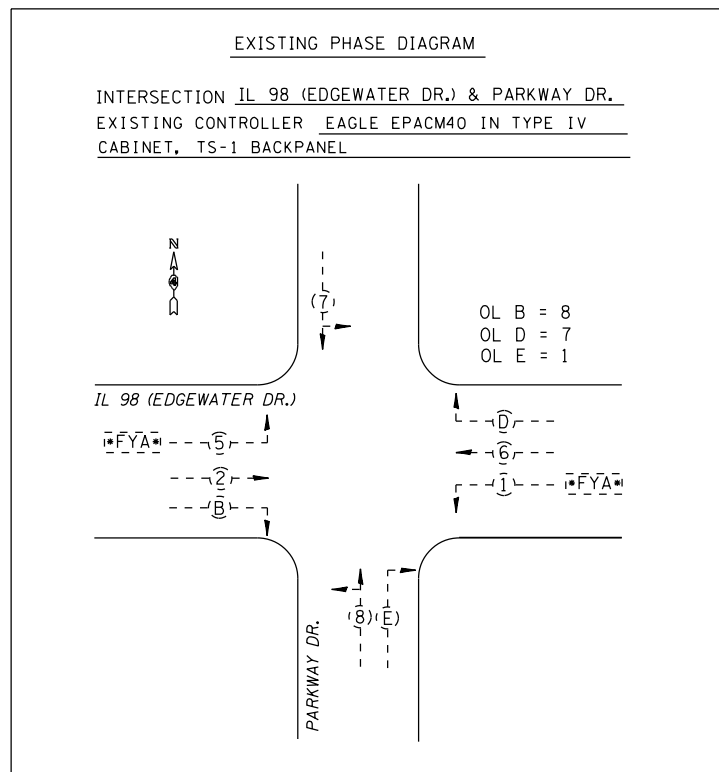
EXISTING PHASE DIAGRAM

INTERSECTION IL 98 (EDGEWATER DR.) & PARKWAY DR.
EXISTING CONTROLLER EAGLE EPACM40 IN TYPE IV
CABINET, TS-1 BACKPANEL

N

7

OL B = 8
OL D = 7
OL E = 1

IL 98 (EDGEWATER DR.)

*FYA* 5

2

B

D

6

1 *FYA*

8 E

PARKWAY DR.